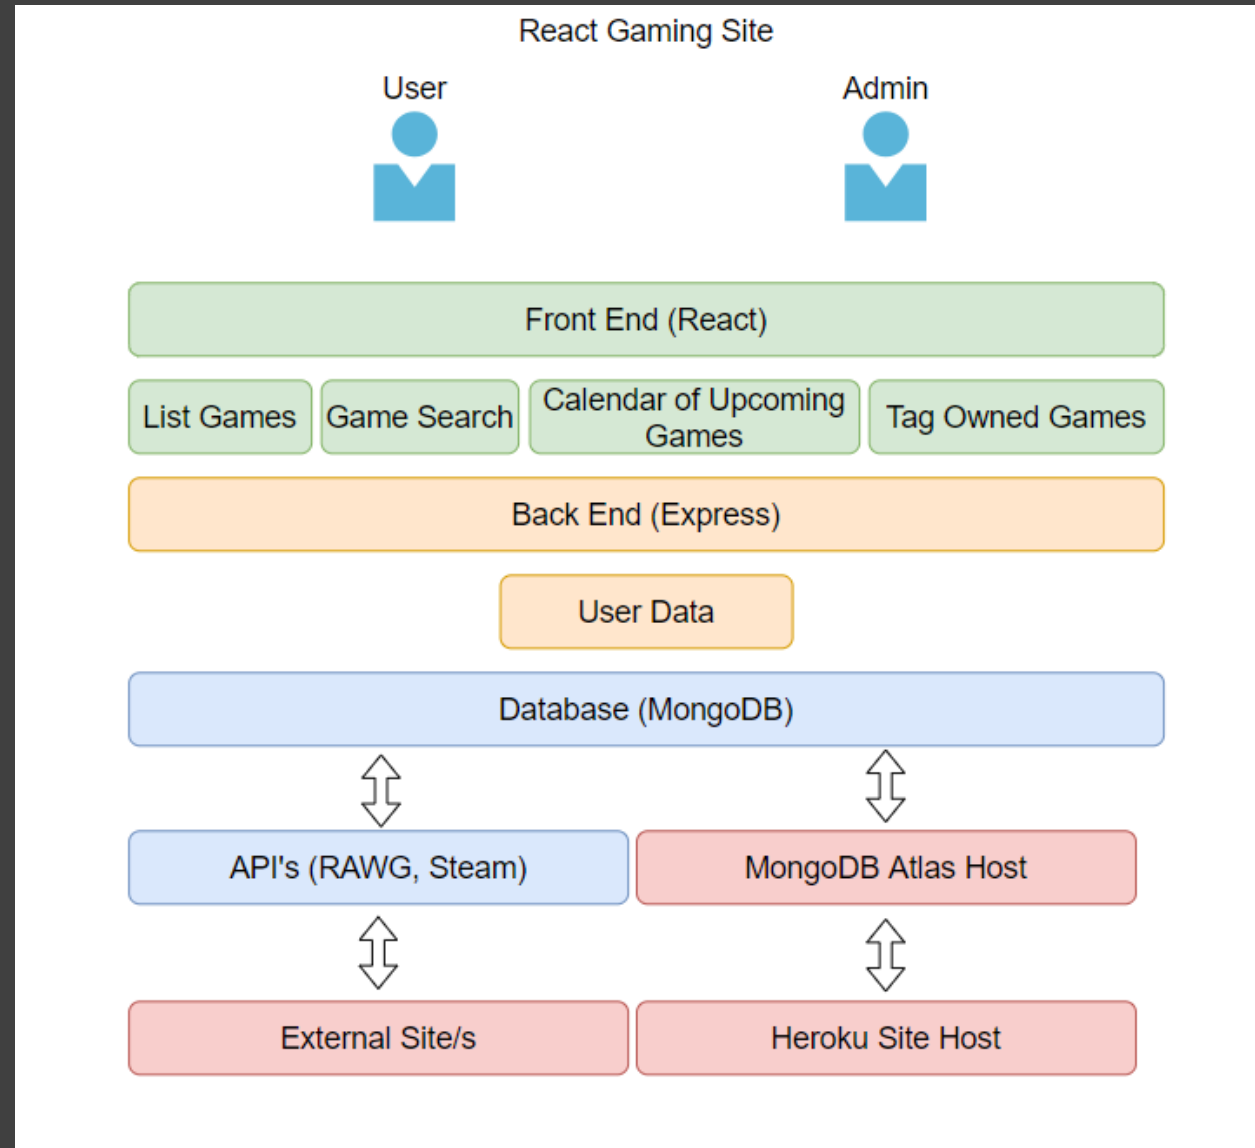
React Gaming Site

User

Admin

Front End (React)

List Games

Game Search

Calendar of Upcoming Games

Tag Owned Games

Back End (Express)

User Data

Database (MongoDB)

API's (RAWG, Steam)

MongoDB Atlas Host

External Site/s

Heroku Site Host